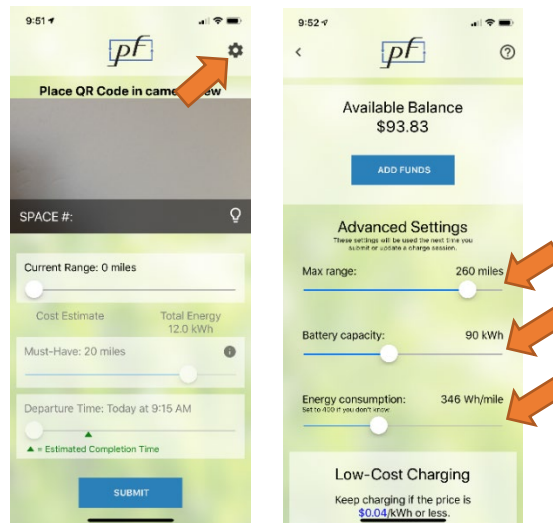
9:51

pf

Place QR Code in came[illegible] view

SPACE #:

Current Range: 0 miles

Cost Estimate

Total Energy
12.0 kWh

Must-Have: 20 miles

Departure Time: Today at 9:15 AM

▲ = Estimated Completion Time

SUBMIT

9:52

pf

Available Balance
$93.83

ADD FUNDS

Advanced Settings
These settings will be used the next time you submit or update a charge session.

Max range: 260 miles

Battery capacity: 90 kWh

Energy consumption: 346 Wh/mile
Set to 400 if you don't know.

Low-Cost Charging

Keep charging if the price is $0.04/kWh or less.